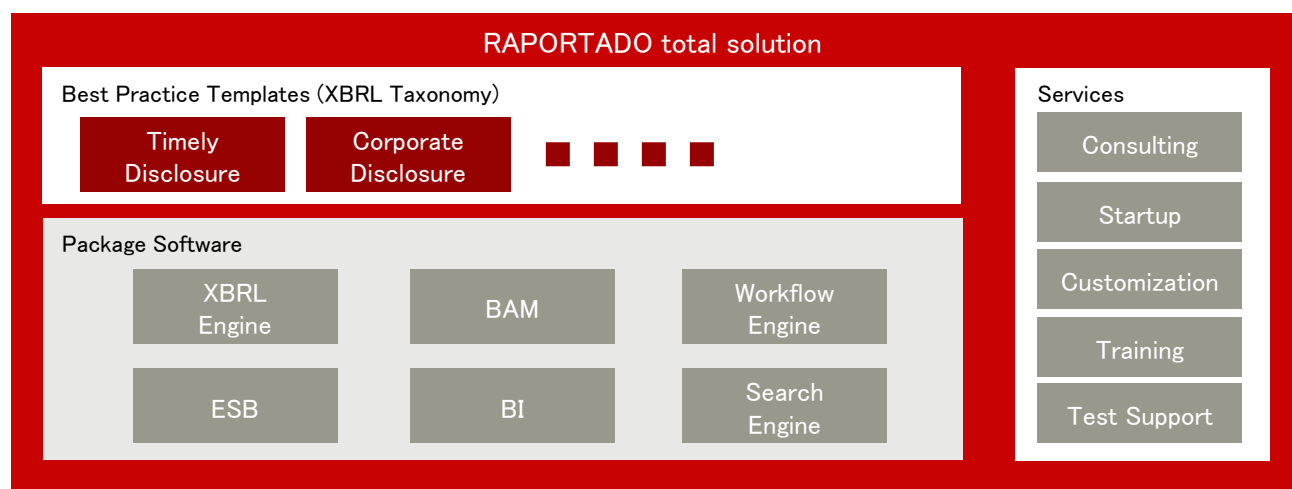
RAPORTADO total solution

Best Practice Templates (XBRL Taxonomy)

Timely Disclosure

Corporate Disclosure

Package Software

XBRL Engine

BAM

Workflow Engine

ESB

BI

Search Engine

Services

Consulting

Startup

Customization

Training

Test Support